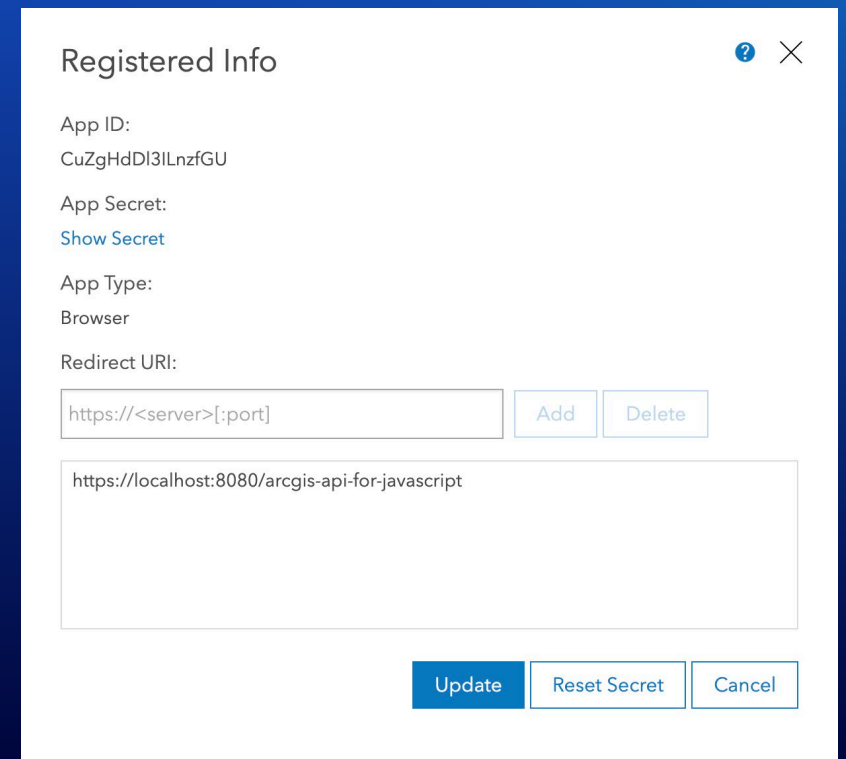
Registered Info

?

App ID:
CuZgHdDl3ILnzfGU

App Secret:
Show Secret

App Type:
Browser

Redirect URI:

https://<server>[:port]

Add

Delete

https://localhost:8080/arcgis-api-for-javascript

Update

Reset Secret

Cancel